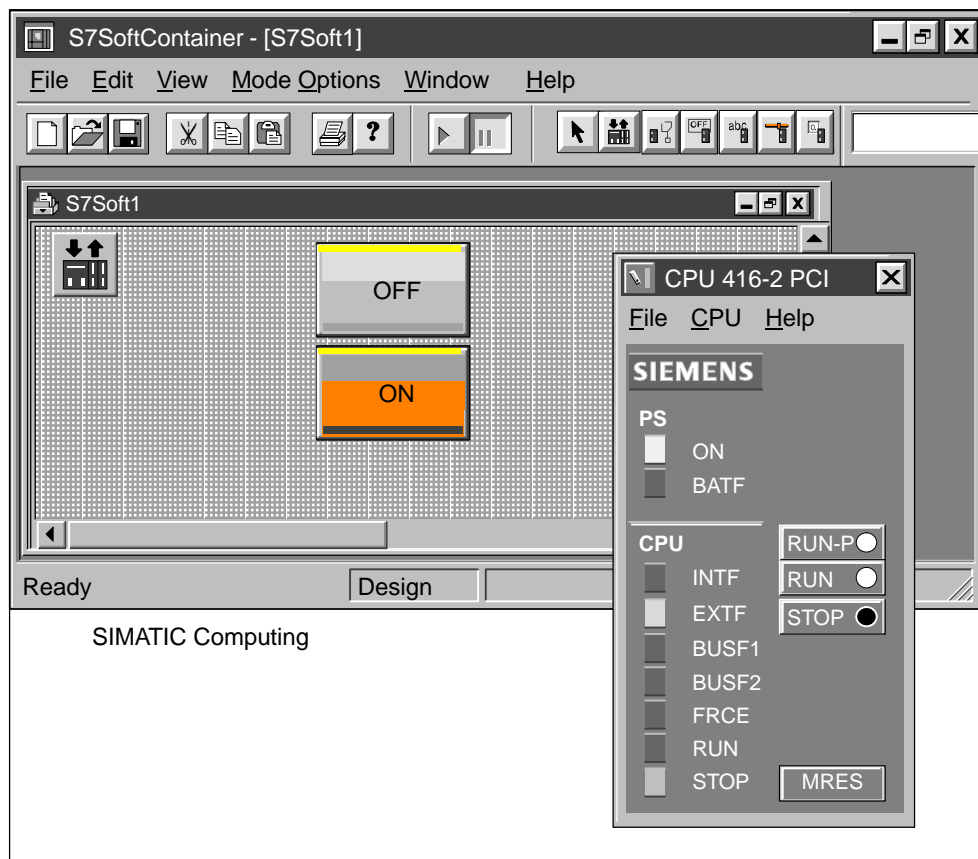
S7SoftContainer - [S7Soft1]

File Edit View Mode Options Window Help

S7Soft1

OFF

ON

CPU 416-2 PCI

File CPU Help

SIEMENS

PS

ON

BATF

CPU

RUN-P

RUN

STOP

INTF

EXTF

BUSF1

BUSF2

FRCE

RUN

STOP

MRES

Ready

Design

SIMATIC Computing